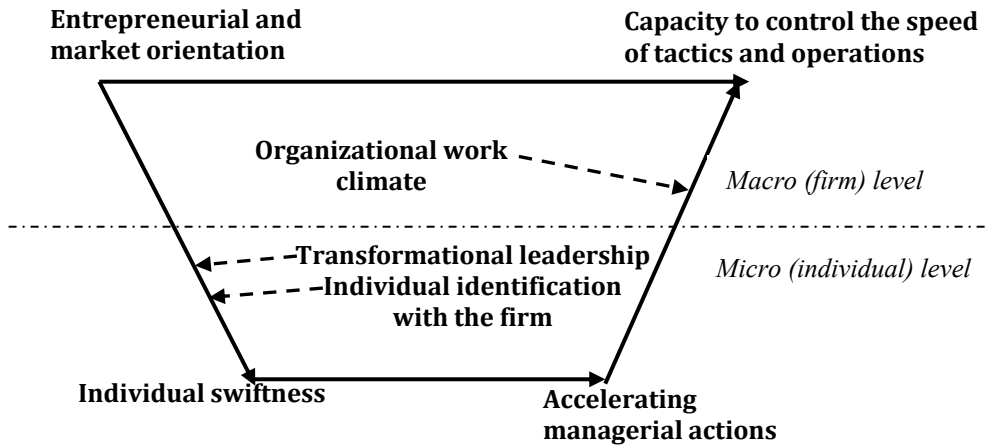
Entrepreneurial and market orientation

Capacity to control the speed of tactics and operations

Organizational work climate

Macro (firm) level

Transformational leadership

Micro (individual) level

Individual identification with the firm

Individual swiftness

Accelerating managerial actions